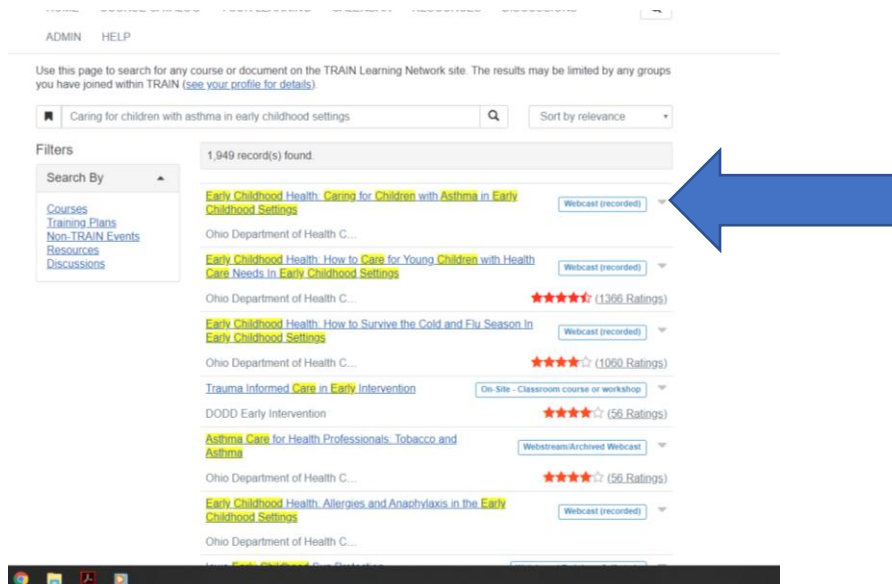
ADMIN HELP

Use this page to search for any course or document on the TRAIN Learning Network site. The results may be limited by any groups you have joined within TRAIN (see your profile for details).

Caring for children with asthma in early childhood settings

Sort by relevance

Filters

Search By

Courses
Training Plans
Non-TRAIN Events
Resources
Discussions

1,949 record(s) found.

Early Childhood Health: Caring for Children with Asthma in Early Childhood Settings
Webcast (recorded)
Ohio Department of Health C...

Early Childhood Health: How to Care for Young Children with Health Care Needs In Early Childhood Settings
Webcast (recorded)
Ohio Department of Health C...
(1366 Ratings)

Early Childhood Health: How to Survive the Cold and Flu Season In Early Childhood Settings
Webcast (recorded)
Ohio Department of Health C...
(1060 Ratings)

Trauma Informed Care in Early Intervention
On-Site - Classroom course or workshop
DODD Early Intervention
(56 Ratings)

Asthma Care for Health Professionals: Tobacco and Asthma
Webstream/Archived Webcast
Ohio Department of Health C...
(56 Ratings)

Early Childhood Health: Allergies and Anaphylaxis in the Early Childhood Settings
Webcast (recorded)
Ohio Department of Health C...

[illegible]